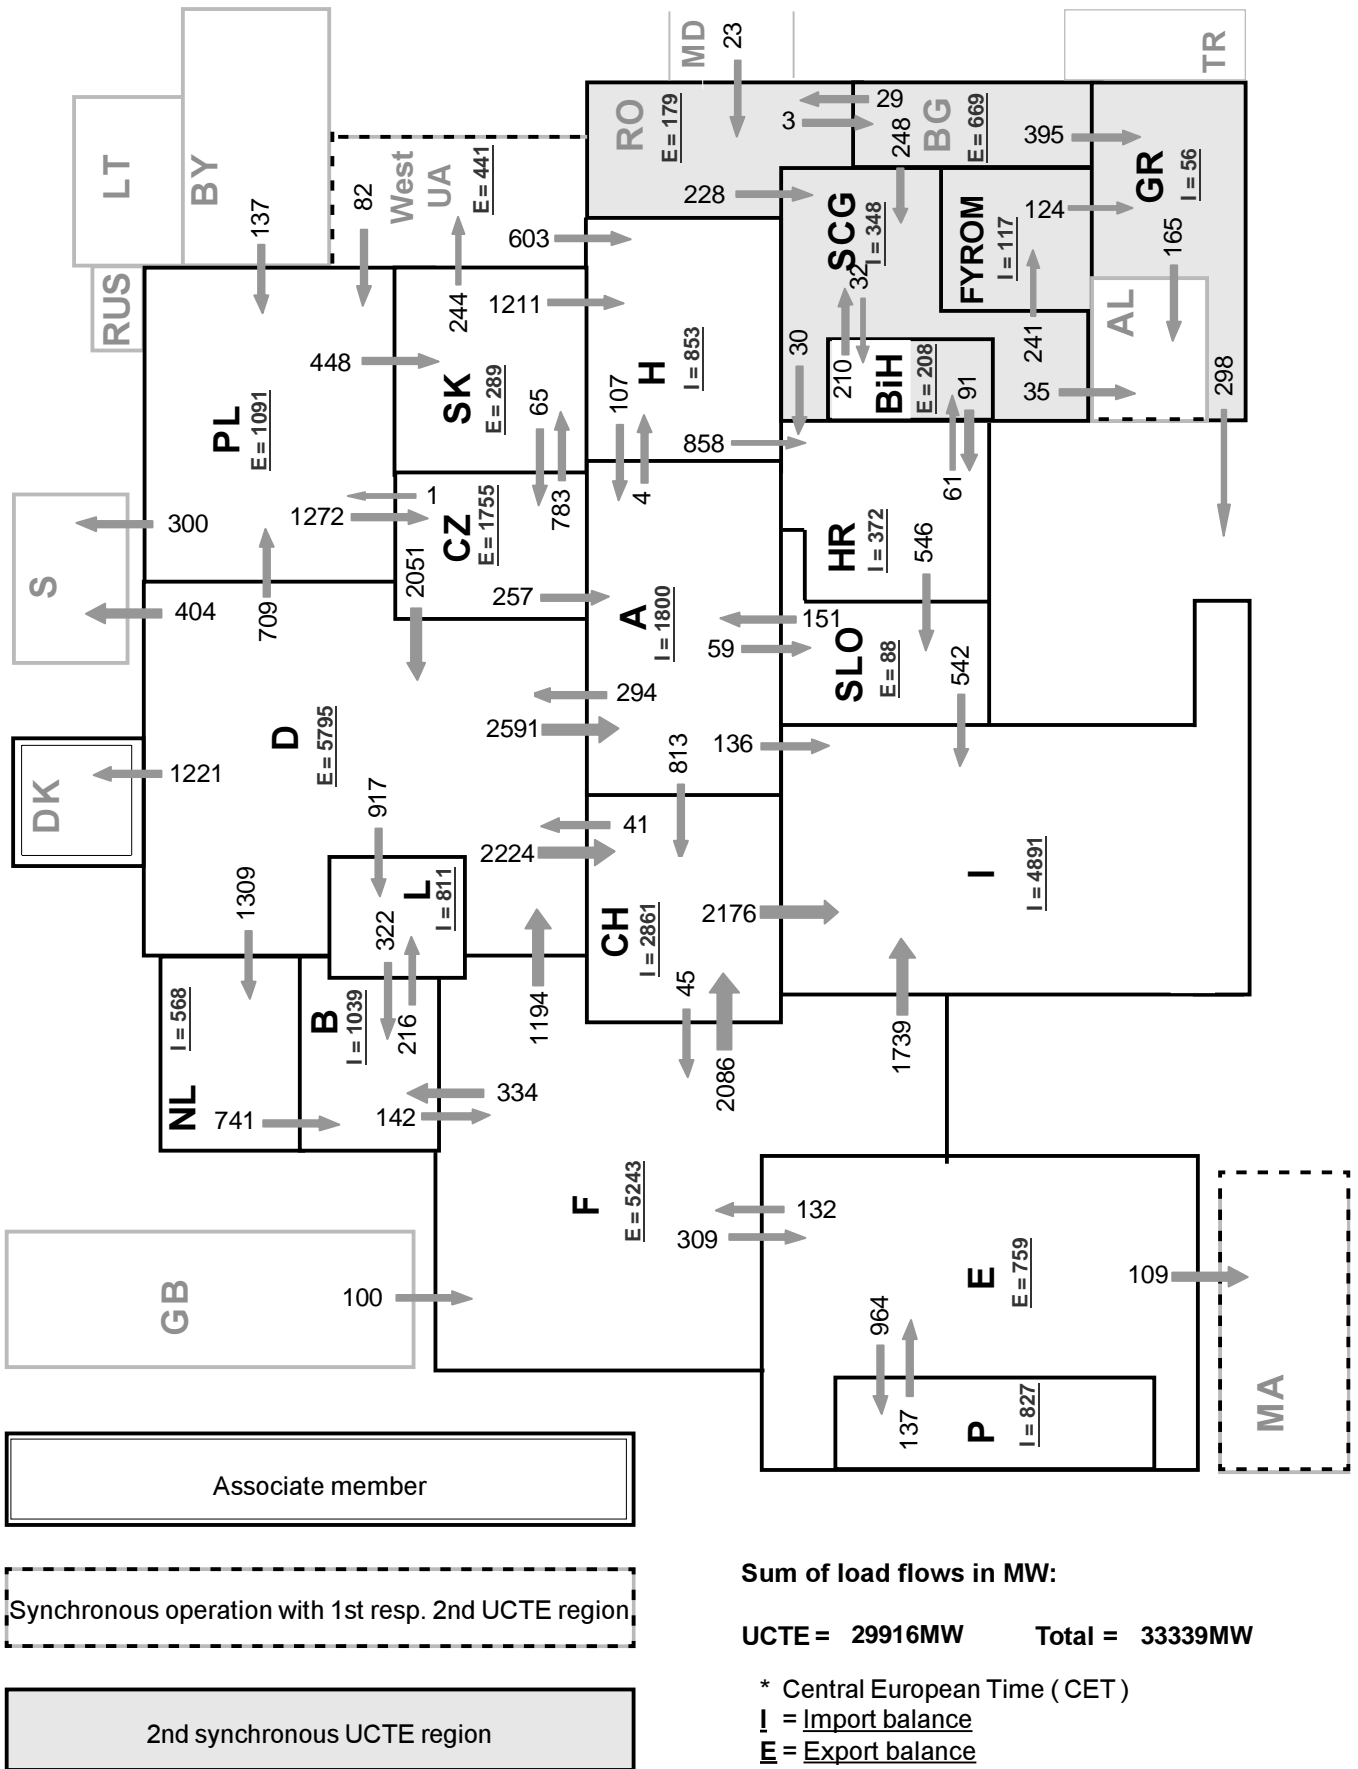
MD 23
TR
LT
BY
RO E = 179
29
3
BG E = 669
395
GR I = 56
West UA E = 441
137
82
228
248
SCG I = 348
FYROM I = 117
124
165
603
RUS
1211
244
32
AL
PL E = 1091
448
SK E = 289
H I = 853
210
BiH E = 208
241
30
35
298
65
107
91
858
S
300
1272
1
CZ E = 1755
783
4
61
HR I = 372
546
404
709
2051
257
A I = 1800
151
59
SLO E = 88
542
D E = 5795
294
2591
DK
1221
813
136
917
41
2224
L I = 811
I I = 4891
1309
322
CH I = 2861
2176
NL I = 568
B I = 1039
216
1194
45
2086
1739
741
142
334
F E = 5243
132
309
E E = 759
109
MA
GB
100
964
137
P I = 827

Associate member

Synchronous operation with 1st resp. 2nd UCTE region

2nd synchronous UCTE region

Sum of load flows in MW:

UCTE = 29916MW Total = 33339MW

* Central European Time ( CET )
I = Import balance
E = Export balance